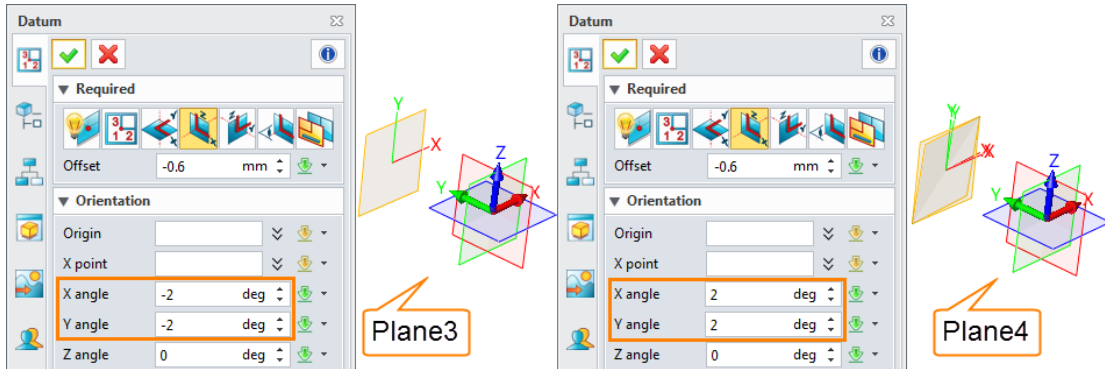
Datum

Required

Offset -0.6 mm

Orientation

Origin

X point

X angle -2 deg

Y angle -2 deg

Z angle 0 deg

Y
X
Z
Y
X

Plane3

Datum

Required

Offset -0.6 mm

Orientation

Origin

X point

X angle 2 deg

Y angle 2 deg

Z angle 0 deg

Y
X
Z
Y
X

Plane4